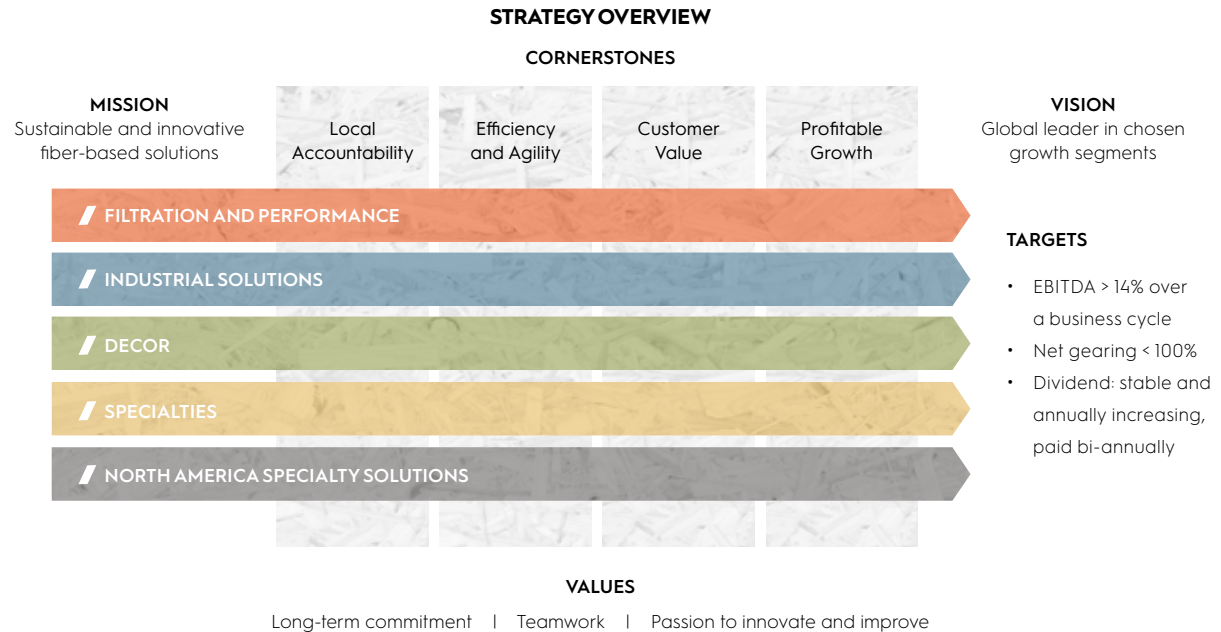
STRATEGY OVERVIEW

CORNERSTONES

MISSION
Sustainable and innovative fiber-based solutions

Local Accountability

Efficiency and Agility

Customer Value

Profitable Growth

VISION
Global leader in chosen growth segments

FILTRATION AND PERFORMANCE

INDUSTRIAL SOLUTIONS

DECOR

SPECIALTIES

NORTH AMERICA SPECIALTY SOLUTIONS

TARGETS

• EBITDA > 14% over a business cycle
• Net gearing < 100%
• Dividend: stable and annually increasing, paid bi-annually

VALUES
Long-term commitment | Teamwork | Passion to innovate and improve